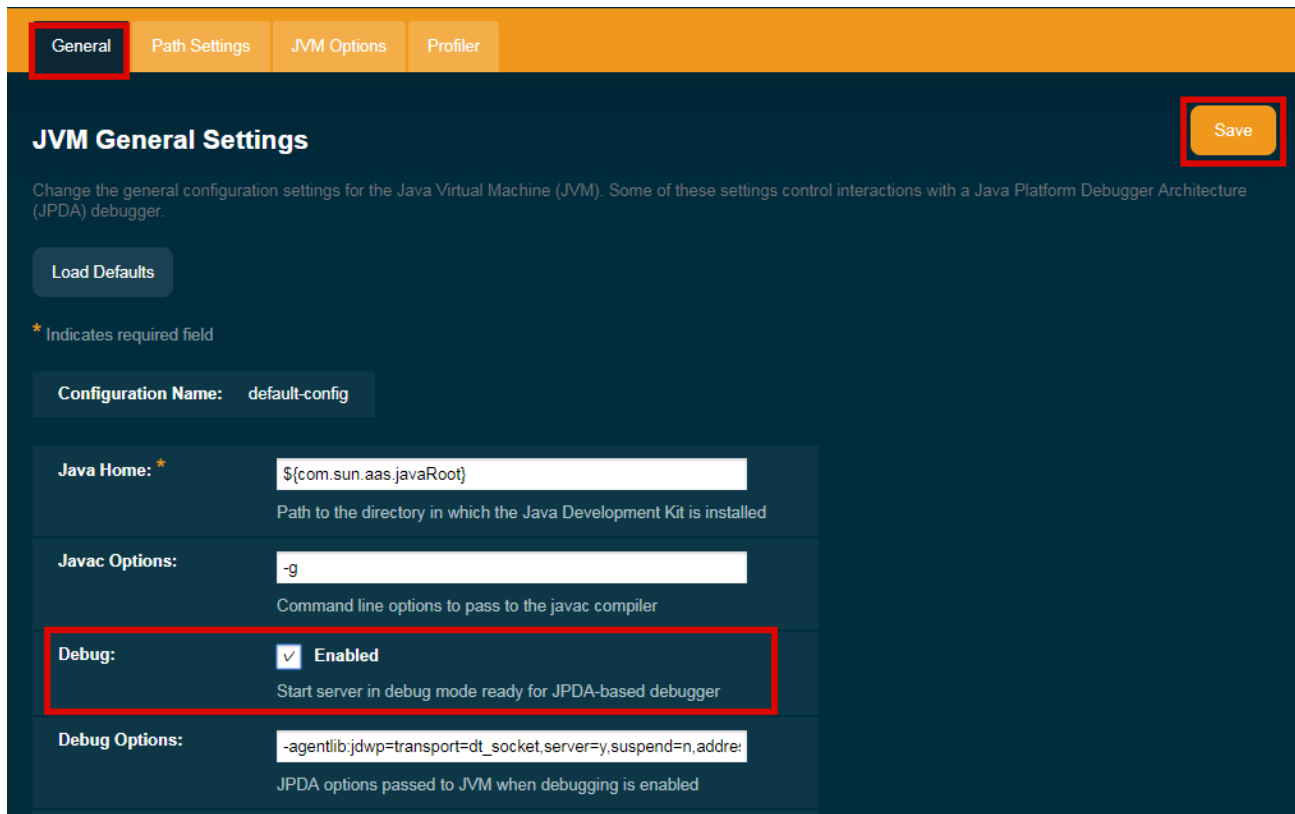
General | Path Settings | JVM Options | Profiler

JVM General Settings

Save

Change the general configuration settings for the Java Virtual Machine (JVM). Some of these settings control interactions with a Java Platform Debugger Architecture (JPDA) debugger.

Load Defaults

* Indicates required field

Configuration Name: default-config

Java Home: * ${com.sun.aas.javaRoot}
Path to the directory in which the Java Development Kit is installed

Javac Options: -g
Command line options to pass to the javac compiler

Debug: Enabled
Start server in debug mode ready for JPDA-based debugger

Debug Options: -agentlib:jdwp=transport=dt_socket,server=y,suspend=n,addres
JPDA options passed to JVM when debugging is enabled